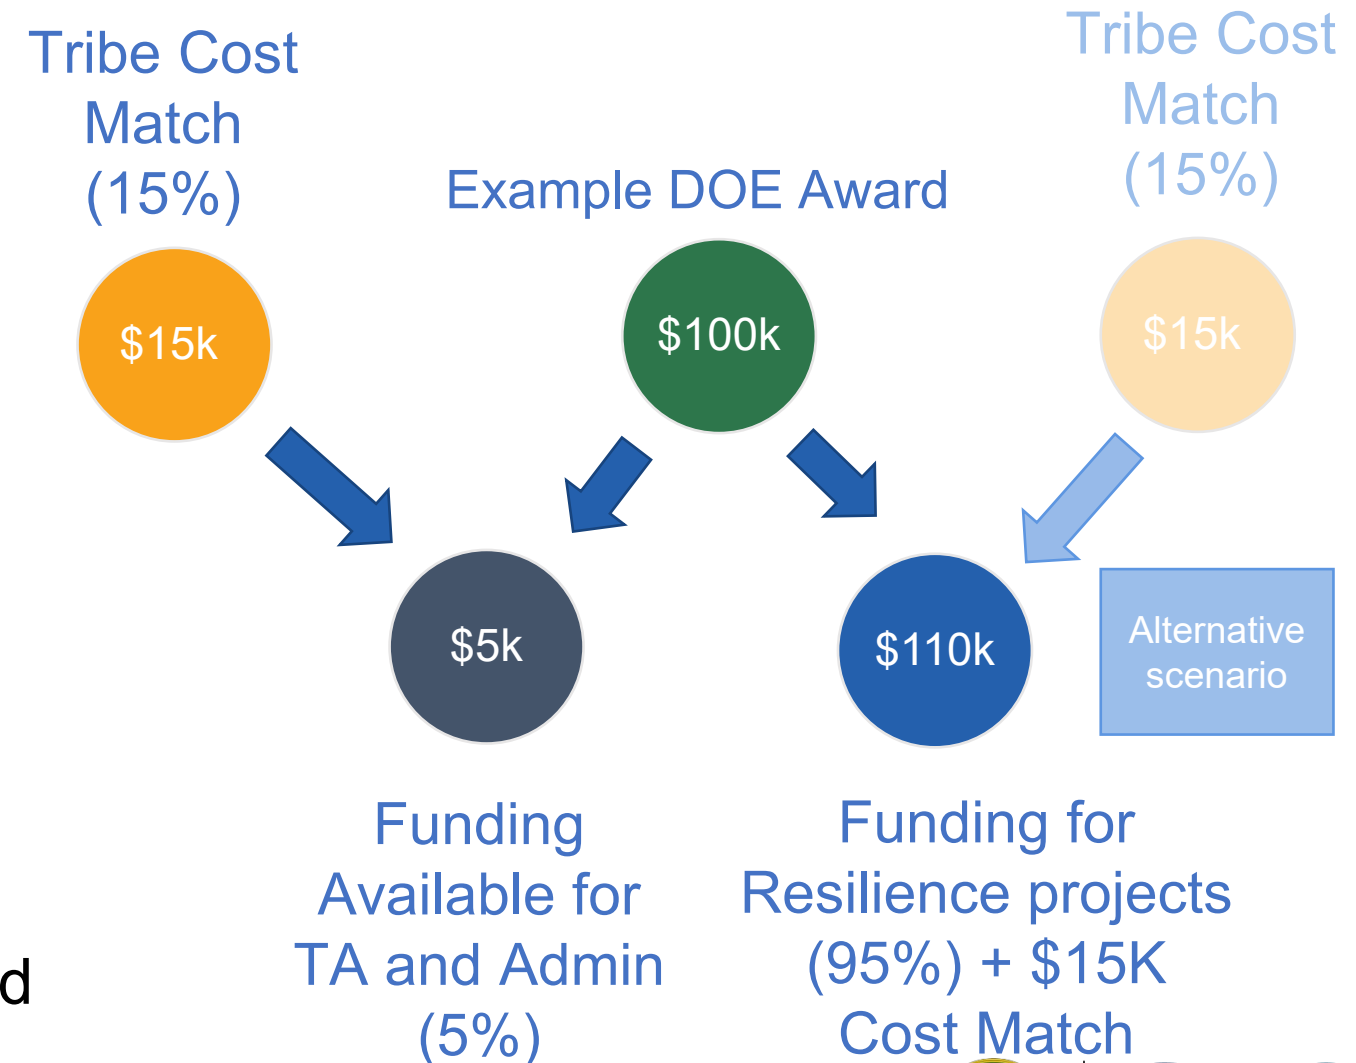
Tribe Cost Match (15%)

Example DOE Award

Tribe Cost Match (15%)

$15k

$100k

$15k

$5k

$110k

Alternative scenario

Funding Available for TA and Admin (5%)

Funding for Resilience projects (95%) + $15K Cost Match

d